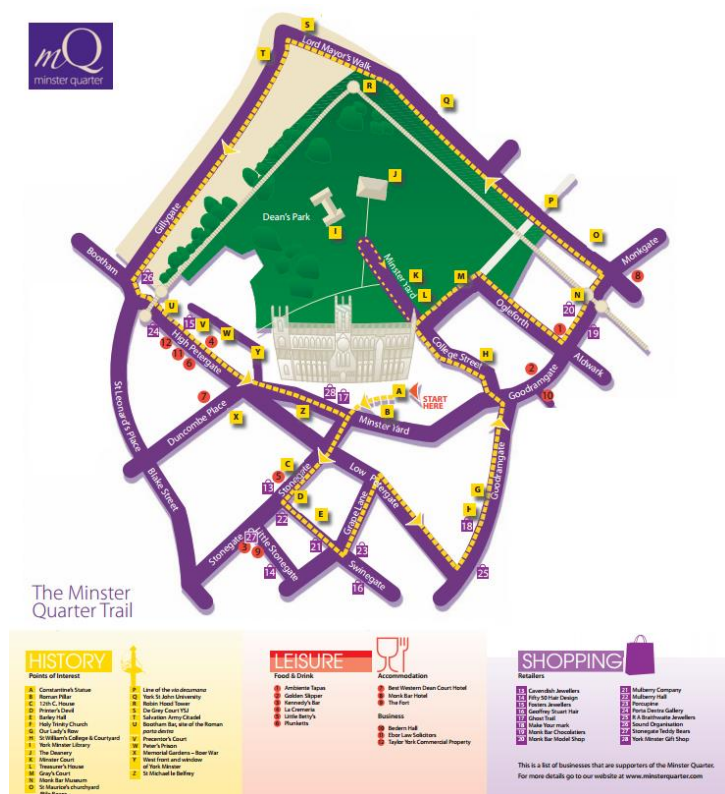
mQ
minster quarter

S
T
Lord Mayor's Walk
R
Q
J
Dean's Park
I
P
O
Gillygate
Bootham
Monkgate
8
K
M
Minster Yard
L
N
26
20
Ogleforth
U
1
19
24
15
V
W
4
H
12
High Petergate
College Street
2
Aldwark
11
Y
6
St Leonard's Place
7
28
17
A
START HERE
Goodramgate
10
Duncombe Place
B
X
Z
Minster Yard
C
9
Low Petergate
Blake Street
13
Stonegate
G
D
Grape Lane
F
E
18
22
21
23
Stonegate
27
Little Stonegate
3
5
14
Swinegate
25
16

The Minster Quarter Trail

HISTORY
Points of Interest
A Constantine's Statue
B Roman Pillar
C 12th C. House
D Printer's Devil
E Bailey Hall
F Holy Trinity Church
G Our Lady's Row
H St William's College & Courtyard
I York Minster Library
J The Deanery
K Minster Court
L Treasurer's House
M Gray's Court
N Monk Bar Museum
O St Maurice's churchyard
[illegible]
P Line of the via decumana
Q York St John University
R Robin Hood Tower
S De Grey Court YSJ
T Salvation Army Citadel
U Bootham Bar, site of the Roman porta decima
V Precentor's Court
W Peter's Prison
X Memorial Gardens – Boer War
Y West front and window of York Minster
Z St Michael le Belfrey

LEISURE
Food & Drink
1 Ambiente Tapas
2 Golden Slipper
3 Kennedy's Bar
4 La Cremeria
5 Little Betty's
6 Plunkets

Accommodation
7 Best Western Dean Court Hotel
8 Monk Bar Hotel
9 The Fort

Business
10 Bedern Hall
11 Elcer Law Solicitors
12 Taylor York Commercial Property

SHOPPING
Retailers
13 Cavendish Jewellers
14 Fifty 50 Hair Design
15 Fosters Jewellers
16 Geoffrey Stuart Hair
17 Ghost Trail
18 Make Your mark
19 Monk Bar Chocolatiers
20 Monk Bar Model Shop
21 Mulberry Company
22 Mulberry Hall
23 Porcupine
24 Porta Decima Gallery
25 R A Braithwaite Jewellers
26 Sound Organisation
27 Stonegate Teddy Bears
28 York Minster Gift Shop

This is a list of businesses that are supporters of the Minster Quarter.
For more details go to our website at www.minsterquarter.com